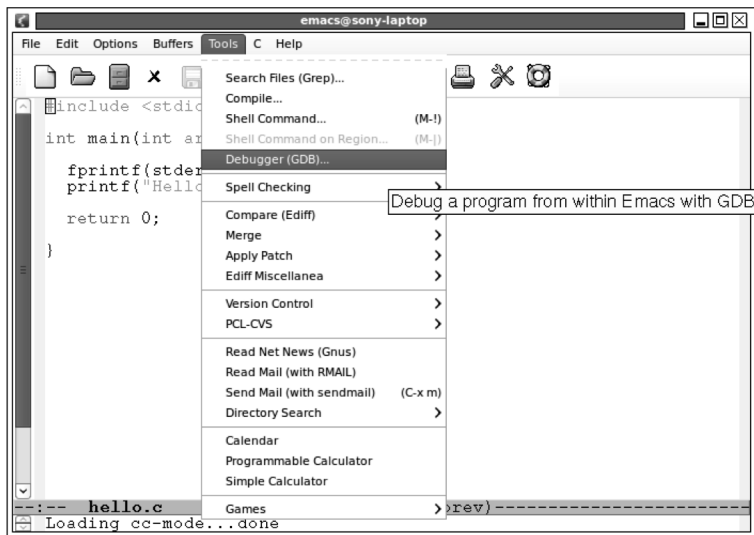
emacs@sony-laptop

File Edit Options Buffers Tools C Help

#include <stdio

int main(int ar

fprintf(stder
printf("Hello

return 0;

}

Search Files (Grep)...
Compile...
Shell Command... (M-!)
Shell Command on Region... (M-|)
Debugger (GDB)...
Spell Checking
Compare (Ediff)
Merge
Apply Patch
Ediff Miscellanea
Version Control
PCL-CVS
Read Net News (Gnus)
Read Mail (with RMAIL)
Send Mail (with sendmail) (C-x m)
Directory Search
Calendar
Programmable Calculator
Simple Calculator
Games

Debug a program from within Emacs with GDB

--:-- hello.c prev)-----------------------

Loading cc-mode...done